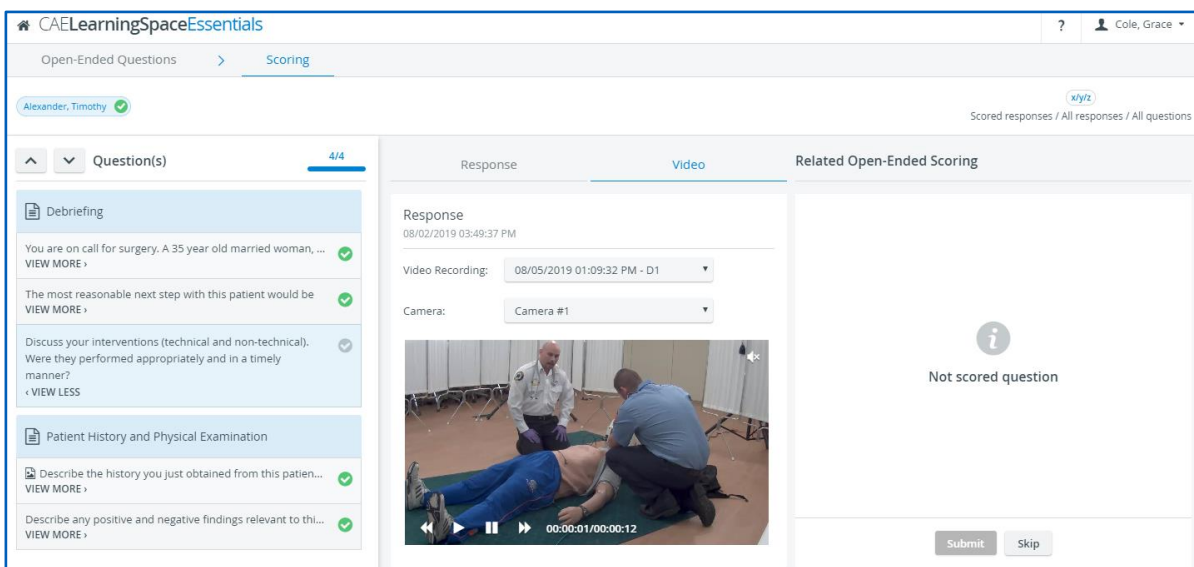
CAELearningSpaceEssentials

? Cole, Grace

Open-Ended Questions > Scoring

Alexander, Timothy

x/y/z
Scored responses / All responses / All questions

Question(s) 4/4

Debriefing

You are on call for surgery. A 35 year old married woman, ...
VIEW MORE ›

The most reasonable next step with this patient would be
VIEW MORE ›

Discuss your interventions (technical and non-technical). Were they performed appropriately and in a timely manner?
‹ VIEW LESS

Patient History and Physical Examination

Describe the history you just obtained from this patien...
VIEW MORE ›

Describe any positive and negative findings relevant to thi...
VIEW MORE ›

Response Video

Response
08/02/2019 03:49:37 PM

Video Recording: 08/05/2019 01:09:32 PM - D1

Camera: Camera #1

00:00:01/00:00:12

Related Open-Ended Scoring

Not scored question

Submit Skip